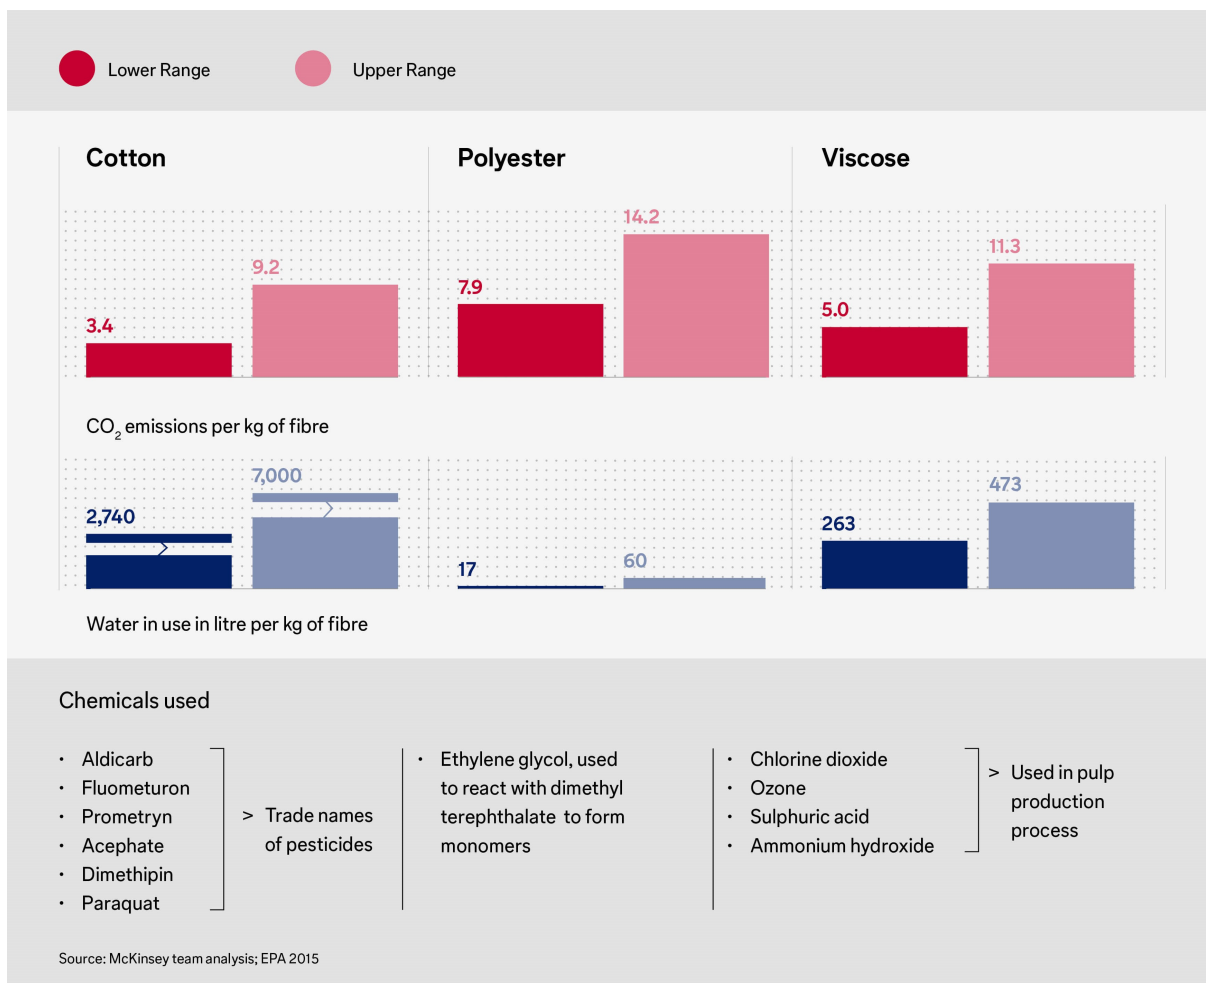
Lower Range

Upper Range

Cotton

Polyester

Viscose

3.4

9.2

7.9

14.2

5.0

11.3

$CO_2$ emissions per kg of fibre

2,740

7,000

17

60

263

473

Water in use in litre per kg of fibre

Chemicals used

• Aldicarb
• Fluometuron
• Prometryn
• Acephate
• Dimethipin
• Paraquat

> Trade names of pesticides

• Ethylene glycol, used to react with dimethyl terephthalate to form monomers

• Chlorine dioxide
• Ozone
• Sulphuric acid
• Ammonium hydroxide

> Used in pulp production process

Source: McKinsey team analysis; EPA 2015